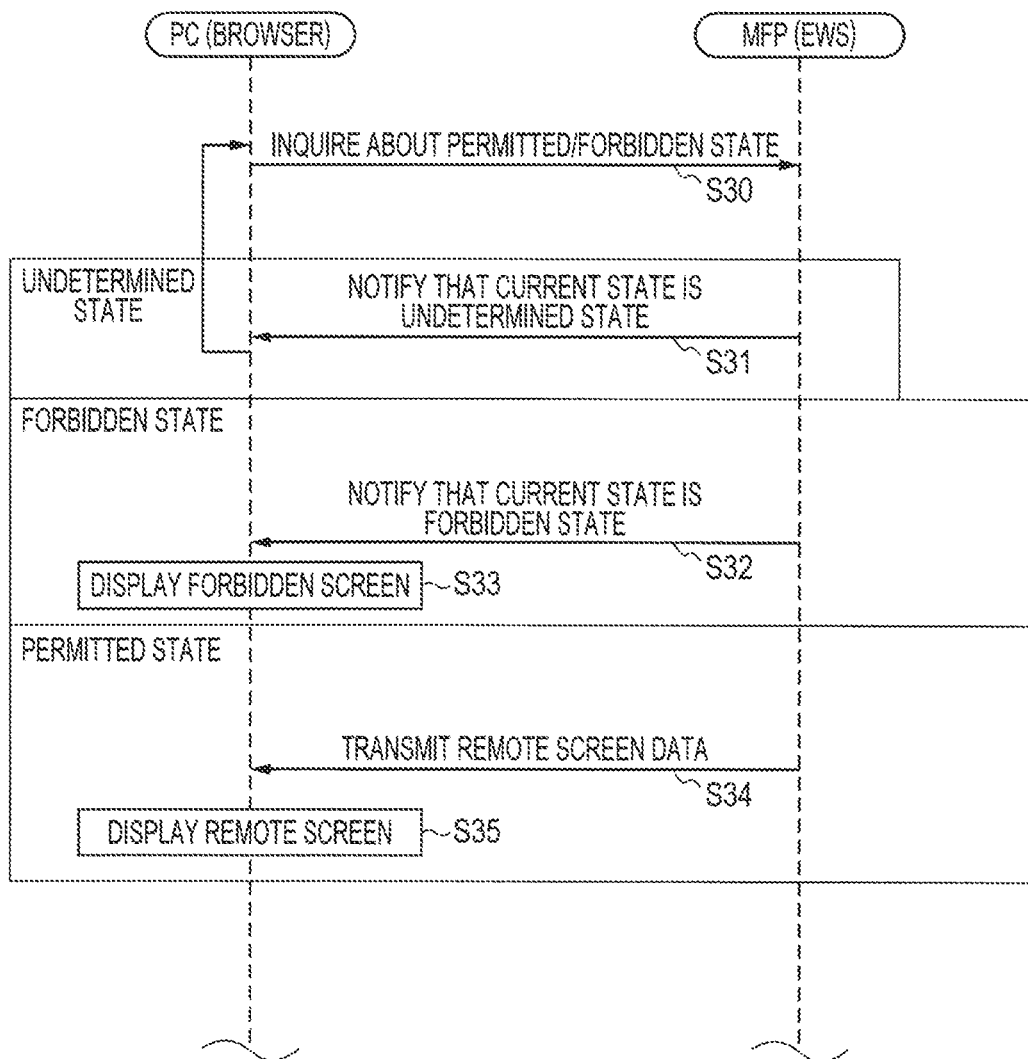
PC (BROWSER)

MFP (EWS)

INQUIRE ABOUT PERMITTED/FORBIDDEN STATE

S30

UNDETERMINED STATE

NOTIFY THAT CURRENT STATE IS UNDETERMINED STATE

S31

FORBIDDEN STATE

NOTIFY THAT CURRENT STATE IS FORBIDDEN STATE

S32

DISPLAY FORBIDDEN SCREEN

S33

PERMITTED STATE

TRANSMIT REMOTE SCREEN DATA

S34

DISPLAY REMOTE SCREEN

S35